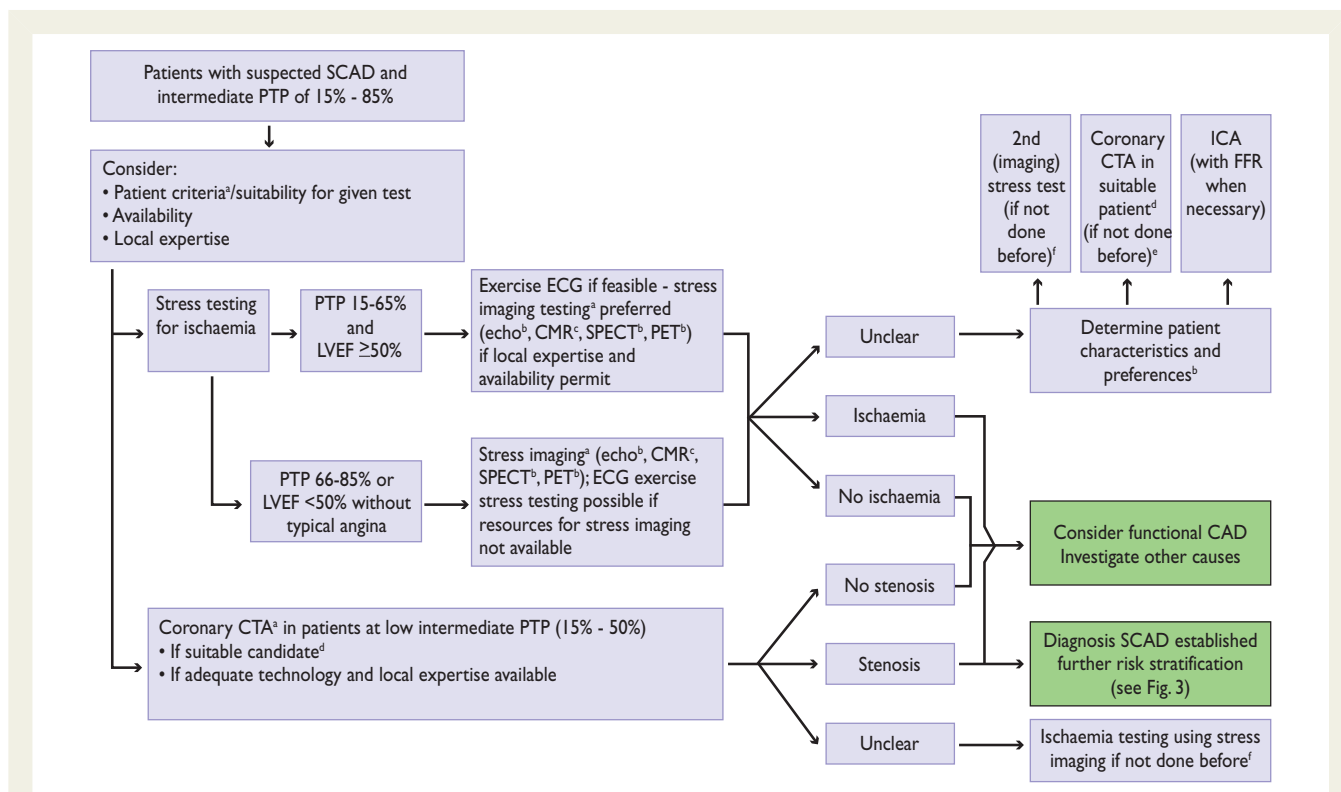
Patients with suspected SCAD and intermediate PTP of 15% - 85%

Consider:
• Patient criteria$^{a}$/suitability for given test
• Availability
• Local expertise

Stress testing for ischaemia

PTP 15-65% and LVEF ≥50%

Exercise ECG if feasible - stress imaging testing$^{a}$ preferred (echo$^{b}$, CMR$^{c}$, SPECT$^{b}$, PET$^{b}$) if local expertise and availability permit

PTP 66-85% or LVEF <50% without typical angina

Stress imaging$^{a}$ (echo$^{b}$, CMR$^{c}$, SPECT$^{b}$, PET$^{b}$); ECG exercise stress testing possible if resources for stress imaging not available

Coronary CTA$^{a}$ in patients at low intermediate PTP (15% - 50%)
• If suitable candidate$^{d}$
• If adequate technology and local expertise available

Unclear

Ischaemia

No ischaemia

No stenosis

Stenosis

Unclear

2nd (imaging) stress test (if not done before)$^{f}$

Coronary CTA in suitable patient$^{d}$ (if not done before)$^{e}$

ICA (with FFR when necessary)

Determine patient characteristics and preferences$^{b}$

Consider functional CAD
Investigate other causes

Diagnosis SCAD established further risk stratification (see Fig. 3)

Ischaemia testing using stress imaging if not done before$^{f}$